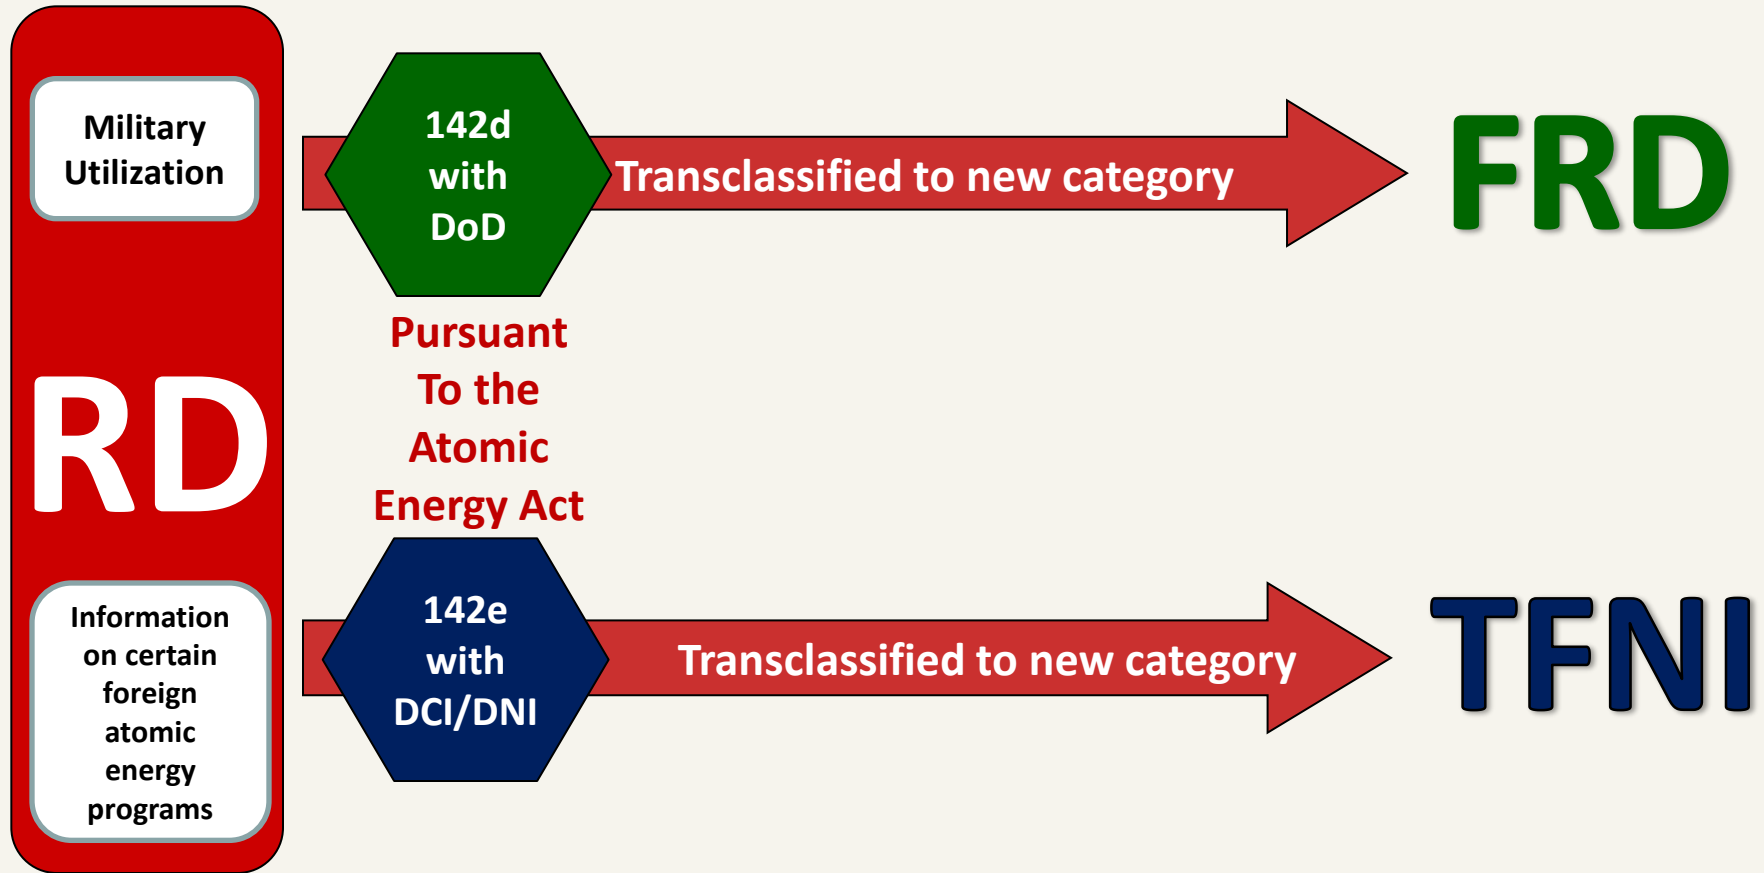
Military Utilization

RD

Information on certain foreign atomic energy programs

142d with DoD

Transclassified to new category

FRD

Pursuant To the Atomic Energy Act

142e with DCI/DNI

Transclassified to new category

TFNI